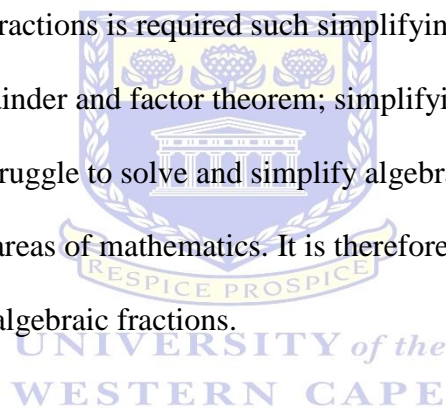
fractions is required such simplifyin
inder and factor theorem; simplifyi
ruggle to solve and simplify algebr
areas of mathematics. It is therefore
algebraic fractions.

RESPICE PROSPICE
UNIVERSITY of the
WESTERN CAPE